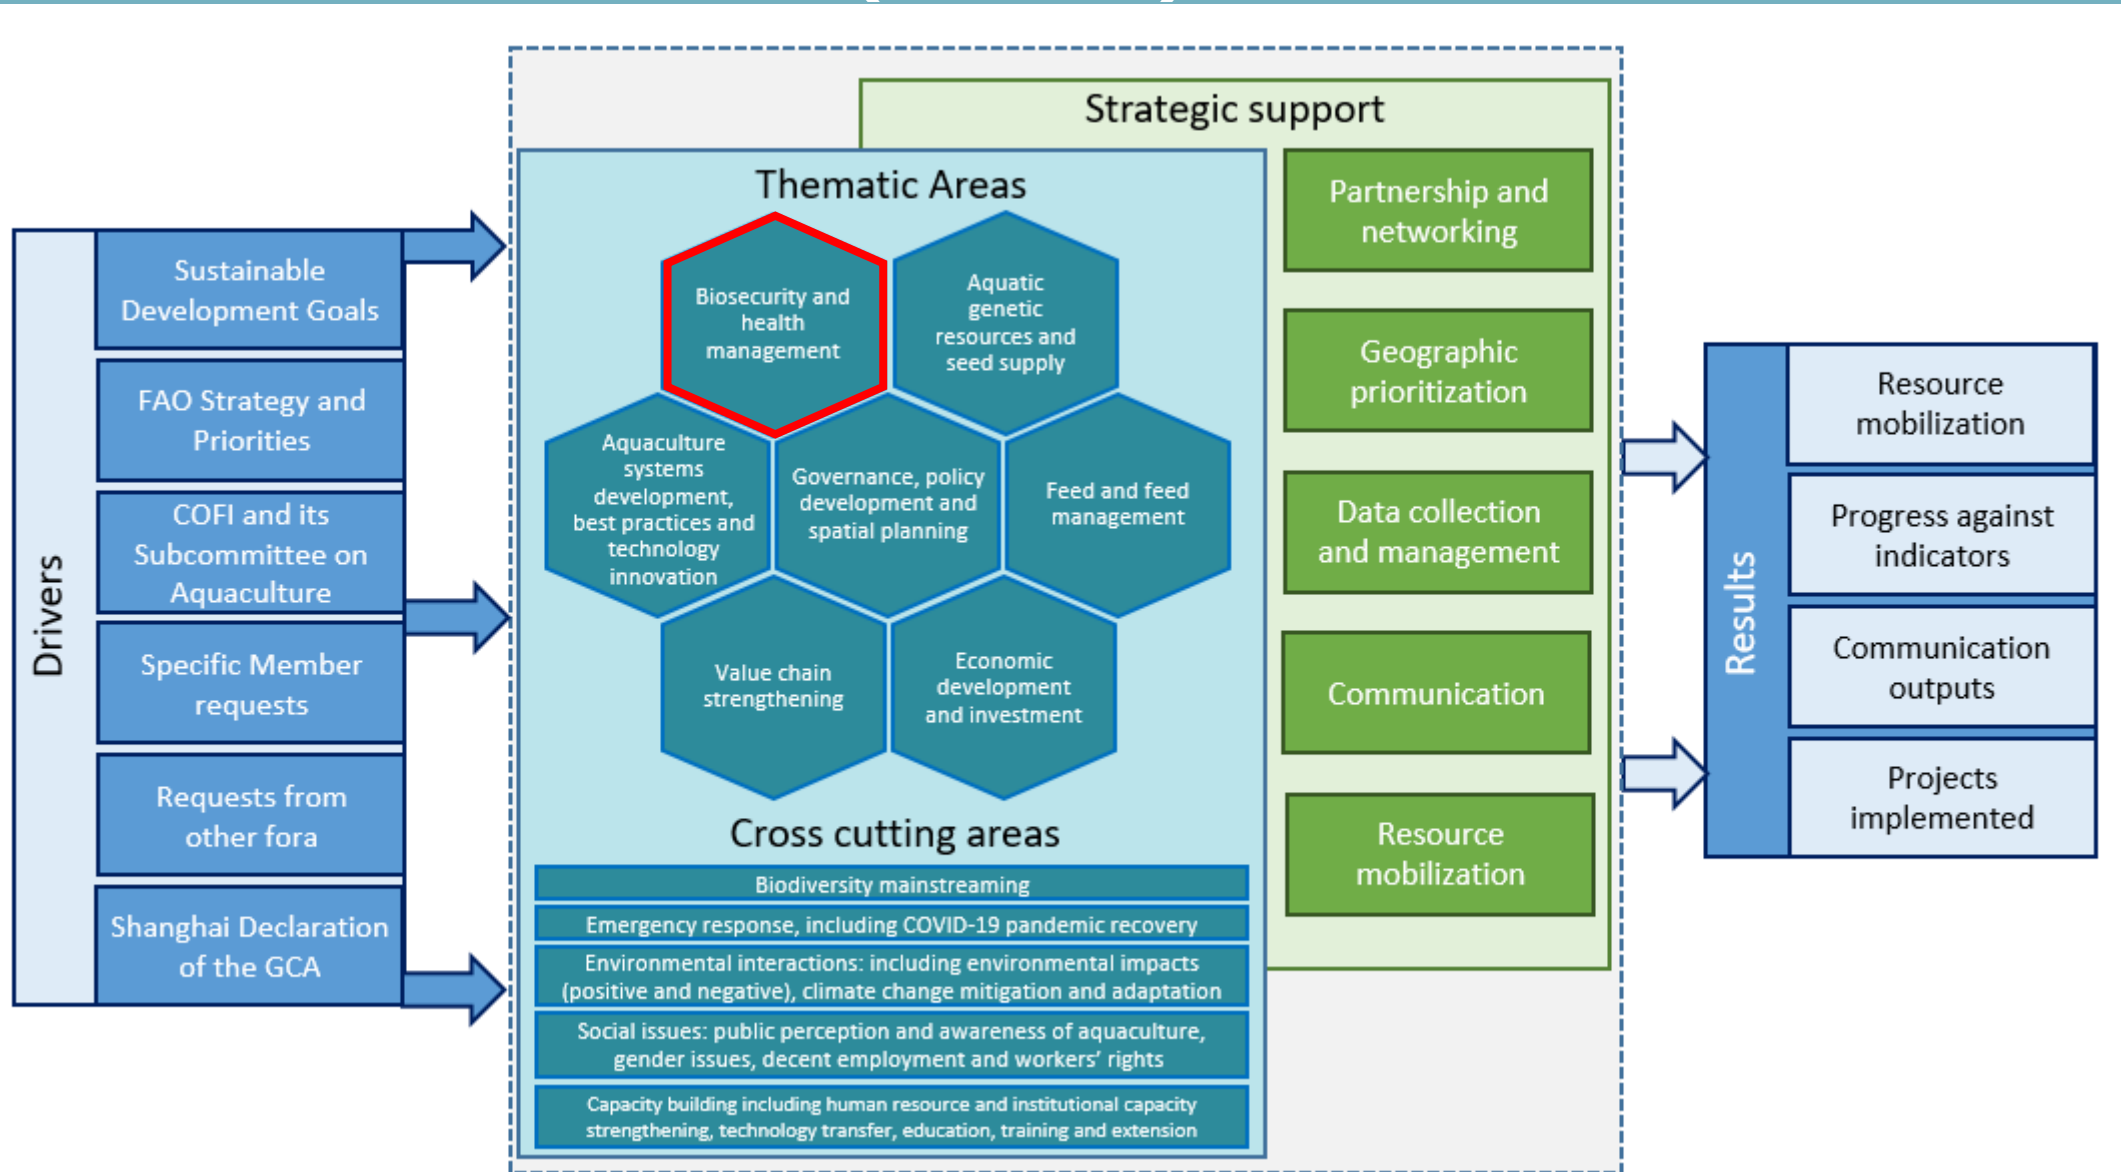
Drivers

Sustainable Development Goals

FAO Strategy and Priorities

COFI and its Subcommittee on Aquaculture

Specific Member requests

Requests from other fora

Shanghai Declaration of the GCA

Strategic support

Thematic Areas

Biosecurity and health management

Aquatic genetic resources and seed supply

Aquaculture systems development, best practices and technology innovation

Governance, policy development and spatial planning

Feed and feed management

Value chain strengthening

Economic development and investment

Cross cutting areas

Biodiversity mainstreaming

Emergency response, including COVID-19 pandemic recovery

Environmental interactions: including environmental impacts (positive and negative), climate change mitigation and adaptation

Social issues: public perception and awareness of aquaculture, gender issues, decent employment and workers' rights

Capacity building including human resource and institutional capacity strengthening, technology transfer, education, training and extension

Partnership and networking

Geographic prioritization

Data collection and management

Communication

Resource mobilization

Results

Resource mobilization

Progress against indicators

Communication outputs

Projects implemented